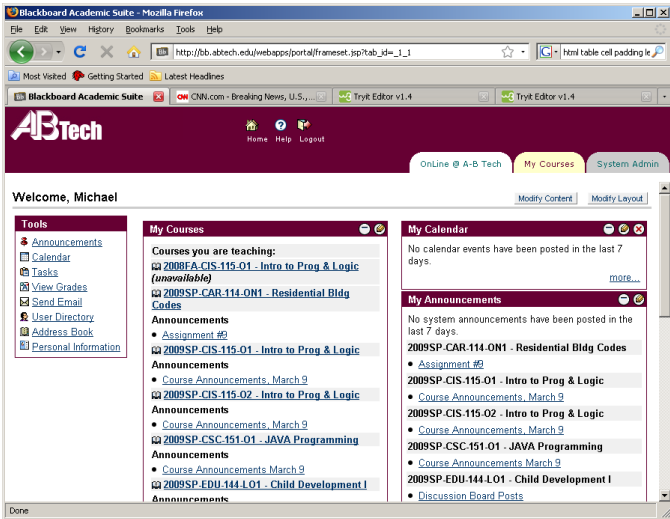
Blackboard Academic Suite - Mozilla Firefox

File Edit View History Bookmarks Tools Help

http://bb.abtech.edu/webapps/portal/frameset.jsp?tab_id=_1_1

html table cell padding le

Most Visited Getting Started Latest Headlines

Blackboard Academic Suite | CNN.com - Breaking News, U.S.,... | Tryit Editor v1.4 | Tryit Editor v1.4

A-B Tech

Home Help Logout

OnLine @ A-B Tech | My Courses | System Admin

Welcome, Michael

Modify Content | Modify Layout

Tools
Announcements
Calendar
Tasks
View Grades
Send Email
User Directory
Address Book
Personal Information

My Courses
Courses you are teaching:
2008FA-CIS-115-O1 - Intro to Prog & Logic (unavailable)
2009SP-CAR-114-ON1 - Residential Bldg Codes
Announcements
• Assignment #9
2009SP-CIS-115-O1 - Intro to Prog & Logic
Announcements
• Course Announcements, March 9
2009SP-CIS-115-O2 - Intro to Prog & Logic
Announcements
• Course Announcements, March 9
2009SP-CSC-151-O1 - JAVA Programming
Announcements
• Course Announcements March 9
2009SP-EDU-144-LO1 - Child Development I
Announcements

My Calendar
No calendar events have been posted in the last 7 days.
more...

My Announcements
No system announcements have been posted in the last 7 days.
2009SP-CAR-114-ON1 - Residential Bldg Codes
• Assignment #9
2009SP-CIS-115-O1 - Intro to Prog & Logic
• Course Announcements, March 9
2009SP-CIS-115-O2 - Intro to Prog & Logic
• Course Announcements, March 9
2009SP-CSC-151-O1 - JAVA Programming
• Course Announcements March 9
2009SP-EDU-144-LO1 - Child Development I
• Discussion Board Posts

Done